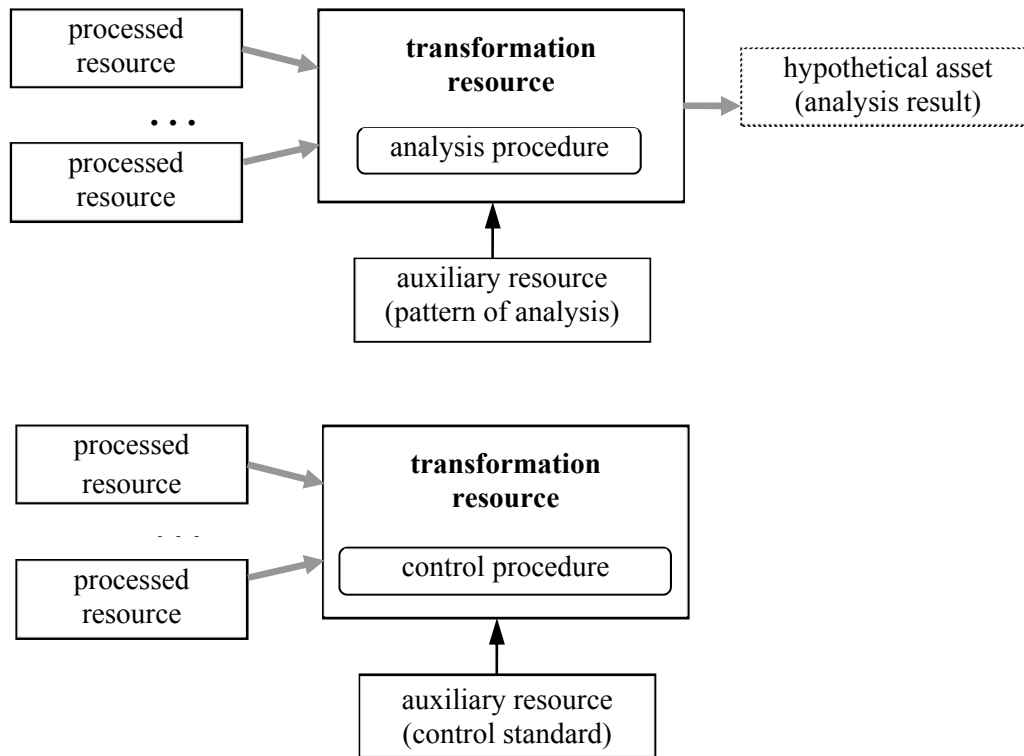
processed resource

. . .

processed resource

**transformation resource**

analysis procedure

hypothetical asset (analysis result)

auxiliary resource (pattern of analysis)

processed resource

. . .

processed resource

**transformation resource**

control procedure

auxiliary resource (control standard)